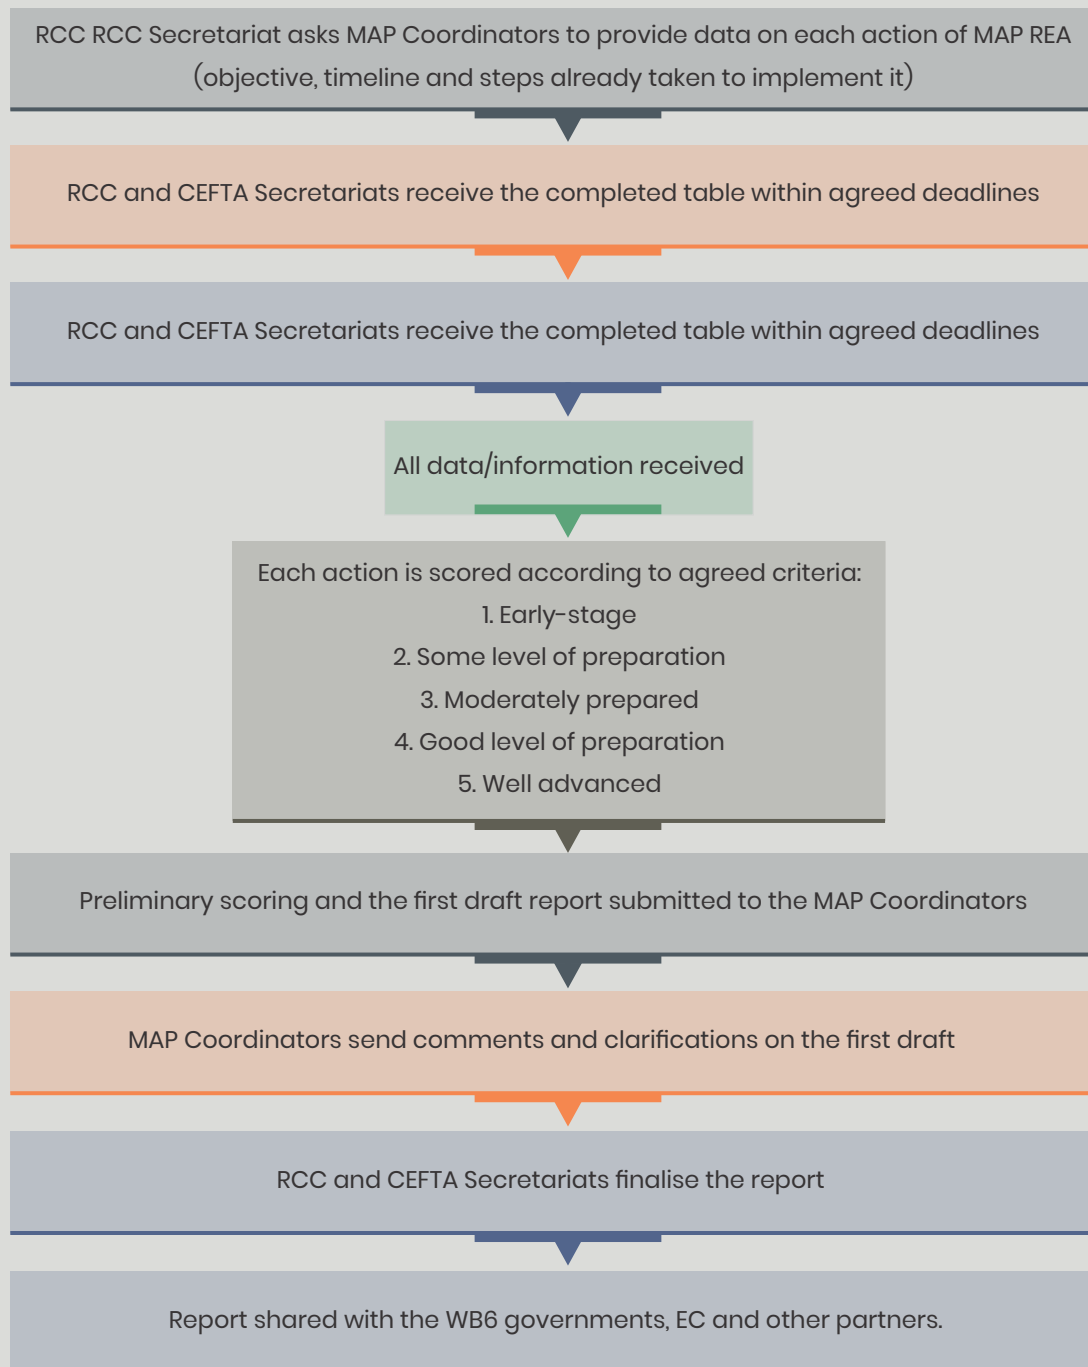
RCC RCC Secretariat asks MAP Coordinators to provide data on each action of MAP REA (objective, timeline and steps already taken to implement it)

RCC and CEFTA Secretariats receive the completed table within agreed deadlines

RCC and CEFTA Secretariats receive the completed table within agreed deadlines

All data/information received

Each action is scored according to agreed criteria:
1. Early-stage
2. Some level of preparation
3. Moderately prepared
4. Good level of preparation
5. Well advanced

Preliminary scoring and the first draft report submitted to the MAP Coordinators

MAP Coordinators send comments and clarifications on the first draft

RCC and CEFTA Secretariats finalise the report

Report shared with the WB6 governments, EC and other partners.